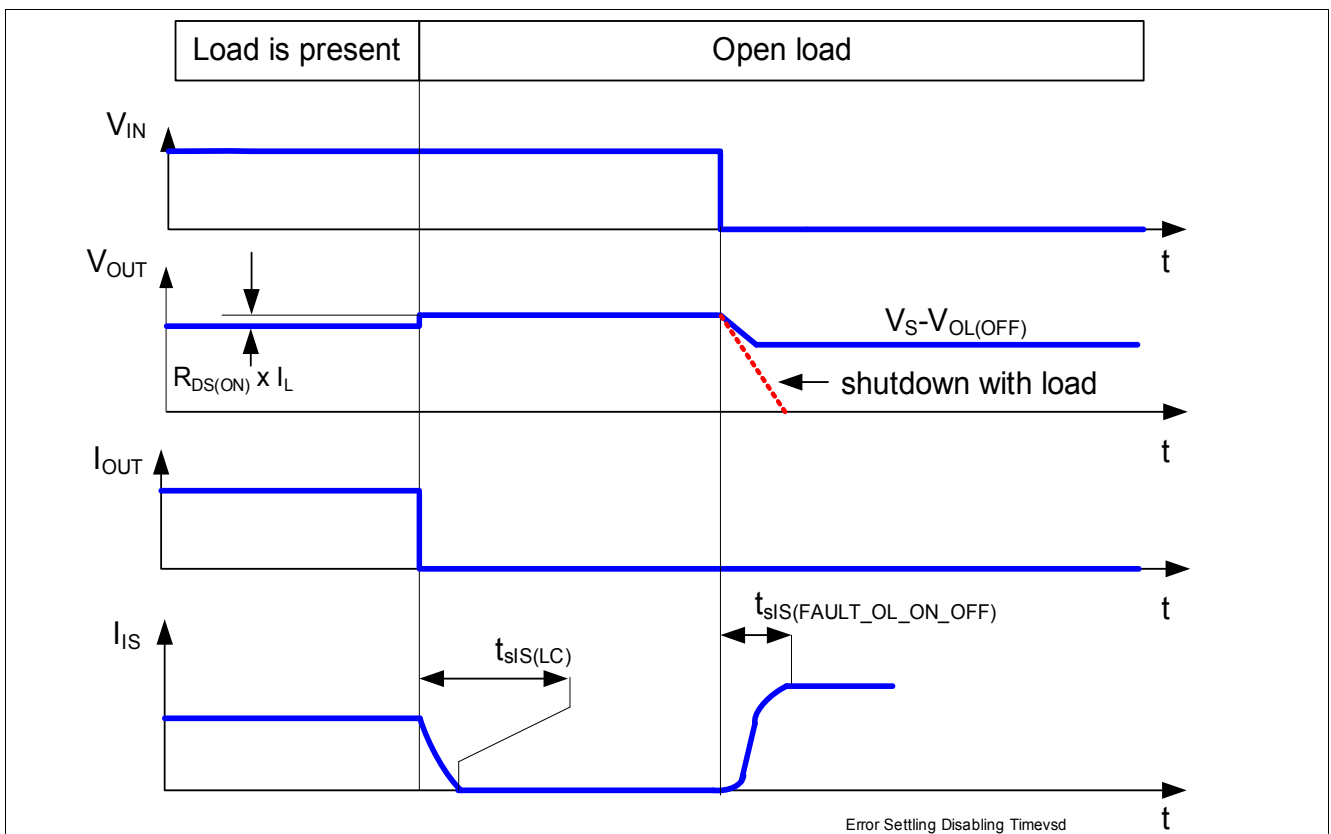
Load is present

Open load

$V_{IN}$

t

$V_{OUT}$

$V_S$-$V_{OL(OFF)}$

$R_{DS(ON)}$ x $I_L$

shutdown with load

t

$I_{OUT}$

t

$t_{sIS(FAULT\_OL\_ON\_OFF)}$

$I_{IS}$

$t_{sIS(LC)}$

t

Error Settling Disabling Timevsd